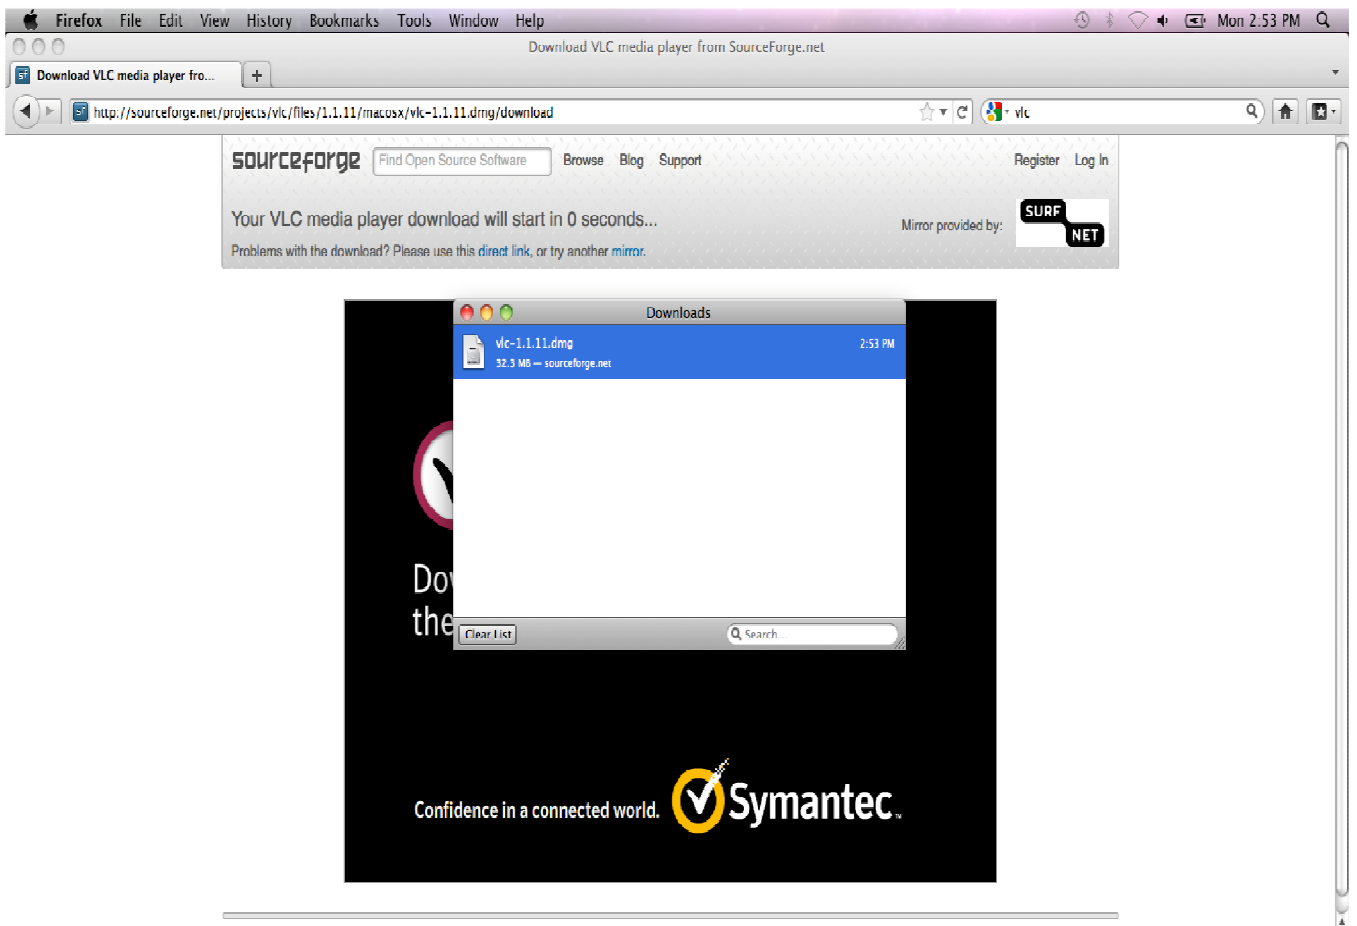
Firefox File Edit View History Bookmarks Tools Window Help

Mon 2:53 PM

Download VLC media player from SourceForge.net

Download VLC media player fro...

http://sourceforge.net/projects/vlc/files/1.1.11/macosx/vlc-1.1.11.dmg/download

vlc

sourceforge Find Open Source Software Browse Blog Support Register Log In

Your VLC media player download will start in 0 seconds...

Problems with the download? Please use this direct link, or try another mirror.

Mirror provided by: SURF NET

Downloads

vlc-1.1.11.dmg 2:53 PM
32.3 MB — sourceforge.net

Clear List

Search

Dov
the

Confidence in a connected world. Symantec.